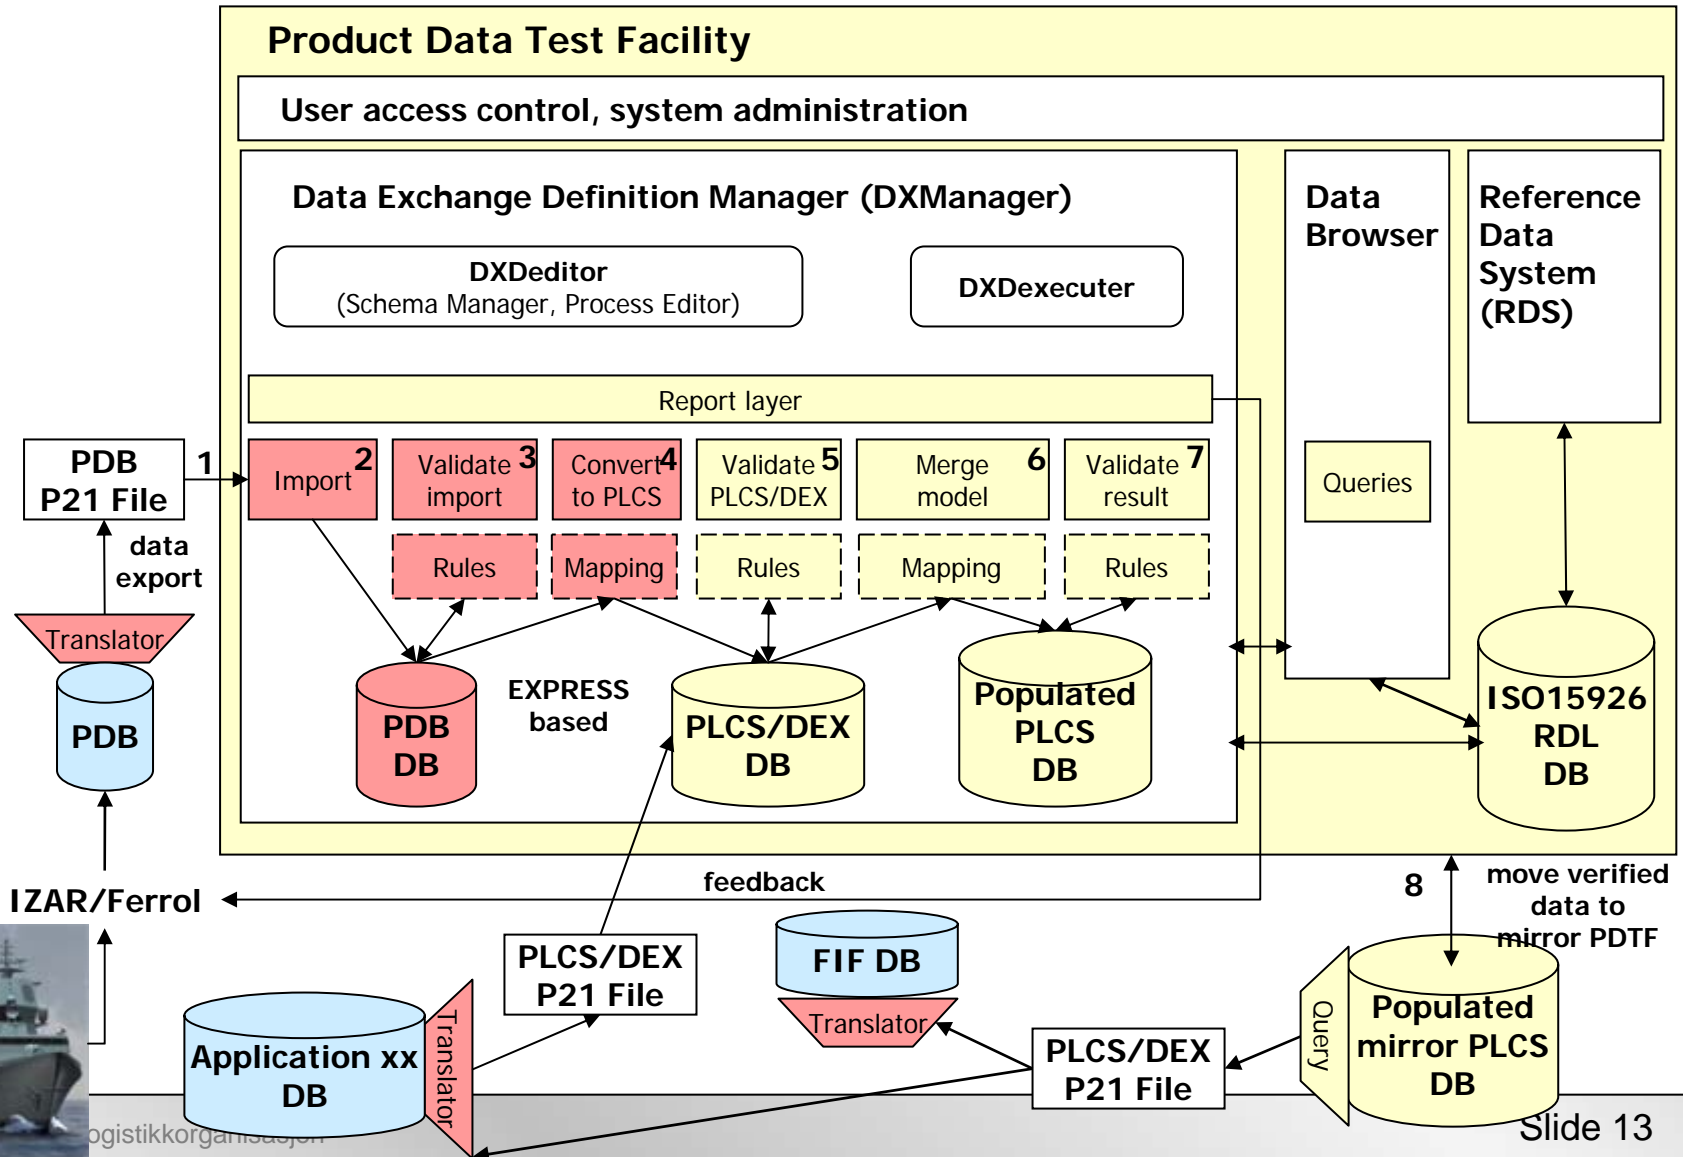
Product Data Test Facility

User access control, system administration

Data Exchange Definition Manager (DXManager)

DXDeditor
(Schema Manager, Process Editor)

DXDexecuter

Data Browser

Reference Data System (RDS)

Report layer

PDB P21 File

1

Import 2

Validate import 3

Convert to PLCS 4

Validate PLCS/DEX 5

Merge model 6

Validate result 7

Queries

data export

Rules

Mapping

Rules

Mapping

Rules

Translator

PDB

PDB DB

EXPRESS based

PLCS/DEX DB

Populated PLCS DB

ISO15926 RDL DB

feedback

IZAR/Ferrol

8

move verified data to mirror PDTF

PLCS/DEX P21 File

FIF DB

Translator

Application xx DB

Translator

PLCS/DEX P21 File

Query

Populated mirror PLCS DB

ogistikkorganisasjon

Slide 13